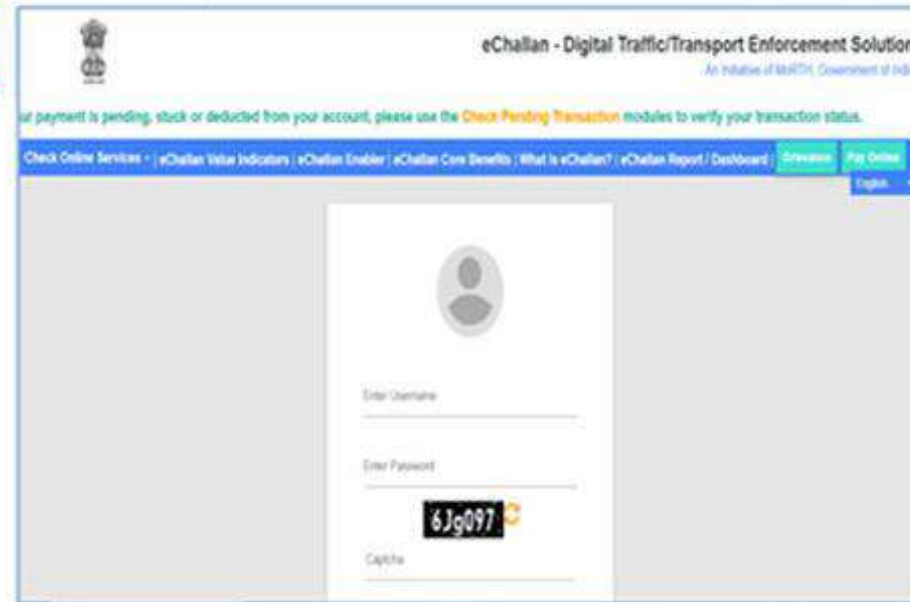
eChallan - Digital Traffic/Transport Enforcement Solutio

An Initiative of MoRTH, Government of Indi

ur payment is pending, stuck or deducted from your account, please use the Check Pending Transaction modules to verify your transaction status.

Check Online Services ▾ | eChallan Value Indicators | eChallan Enabler | eChallan Core Benefits | What is eChallan? | eChallan Report / Dashboard | Grievance | Pay Online

English

Enter Username

Enter Password

6Jg097

Captcha